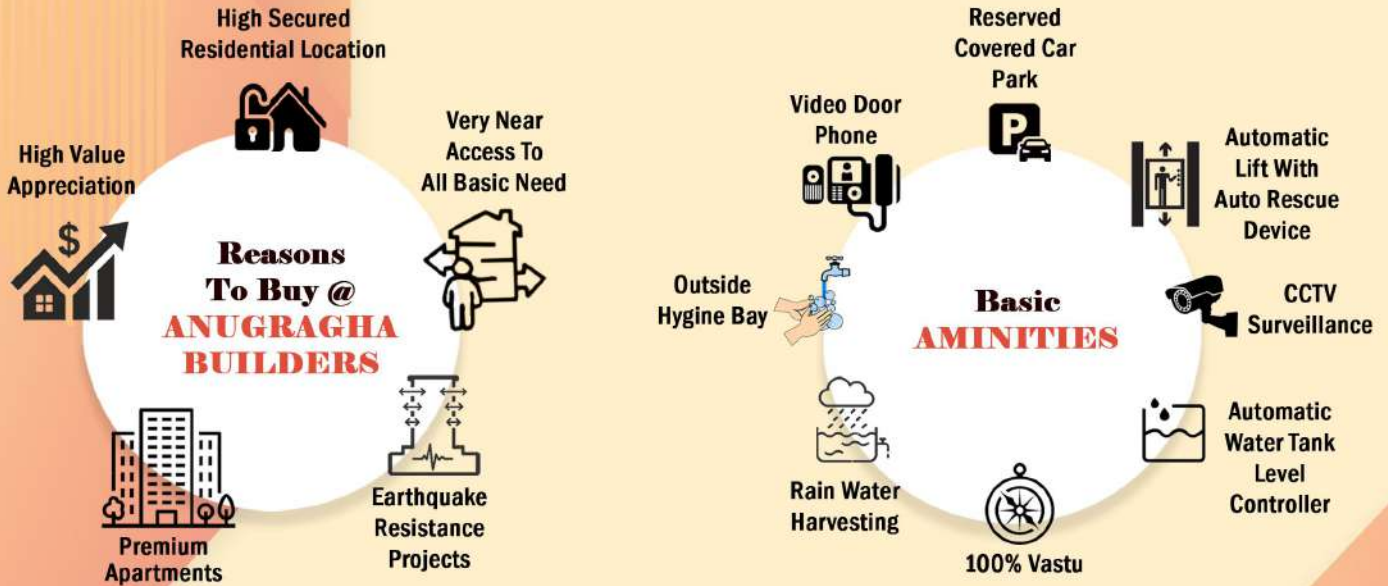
High Secured Residential Location

High Value Appreciation

Very Near Access To All Basic Need

Reasons To Buy @ ANUGRAGHA BUILDERS

Premium Apartments

Earthquake Resistance Projects

Reserved Covered Car Park

Video Door Phone

Automatic Lift With Auto Rescue Device

Outside Hygine Bay

Basic AMINITIES

CCTV Surveillance

Automatic Water Tank Level Controller

Rain Water Harvesting

100% Vastu